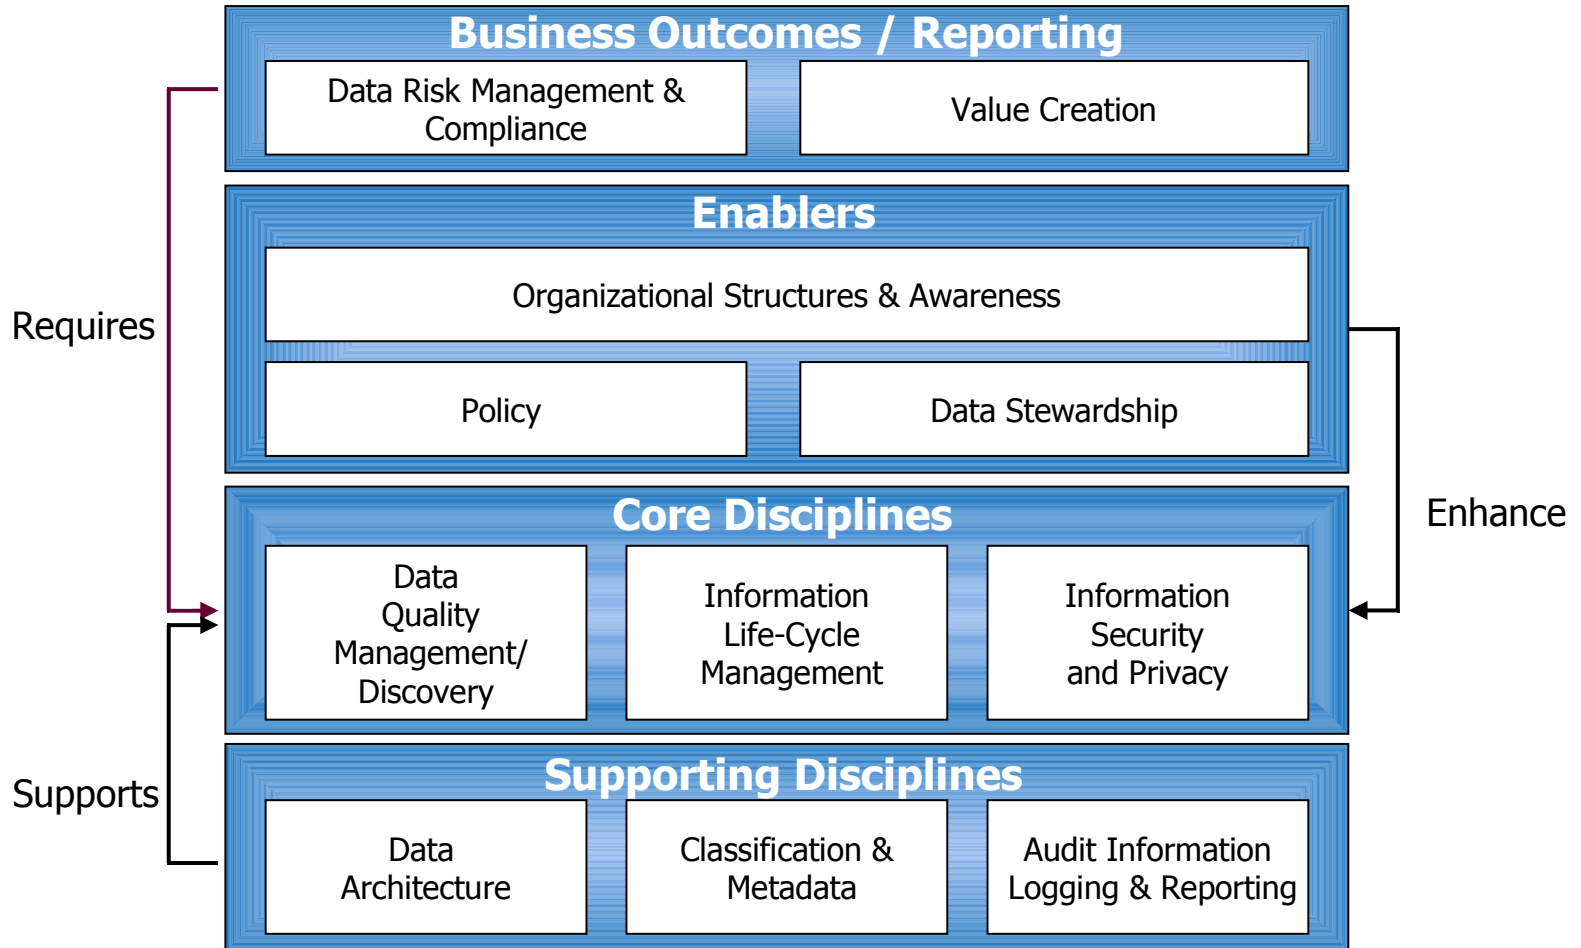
Business Outcomes / Reporting

Data Risk Management & Compliance

Value Creation

Requires

Enablers

Organizational Structures & Awareness

Policy

Data Stewardship

Enhance

Core Disciplines

Data Quality Management/ Discovery

Information Life-Cycle Management

Information Security and Privacy

Supports

Supporting Disciplines

Data Architecture

Classification & Metadata

Audit Information Logging & Reporting